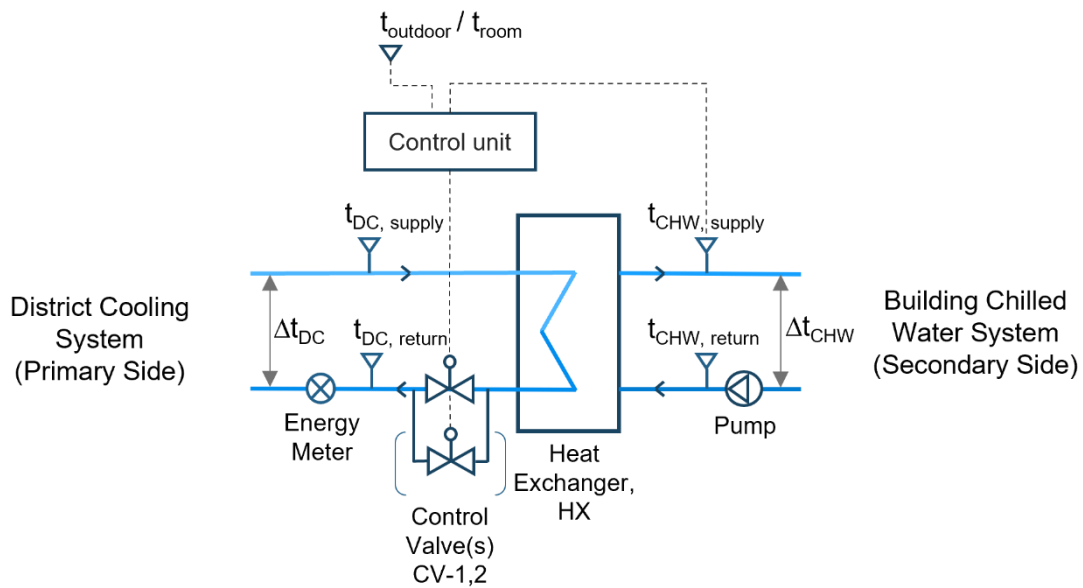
$t_{outdoor}$ / $t_{room}$

Control unit

$t_{DC, supply}$

$t_{CHW, supply}$

District Cooling System (Primary Side)

$\Delta t_{DC}$

$t_{DC, return}$

$t_{CHW, return}$

$\Delta t_{CHW}$

Building Chilled Water System (Secondary Side)

Energy Meter

Pump

Heat Exchanger, HX

Control Valve(s) CV-1,2